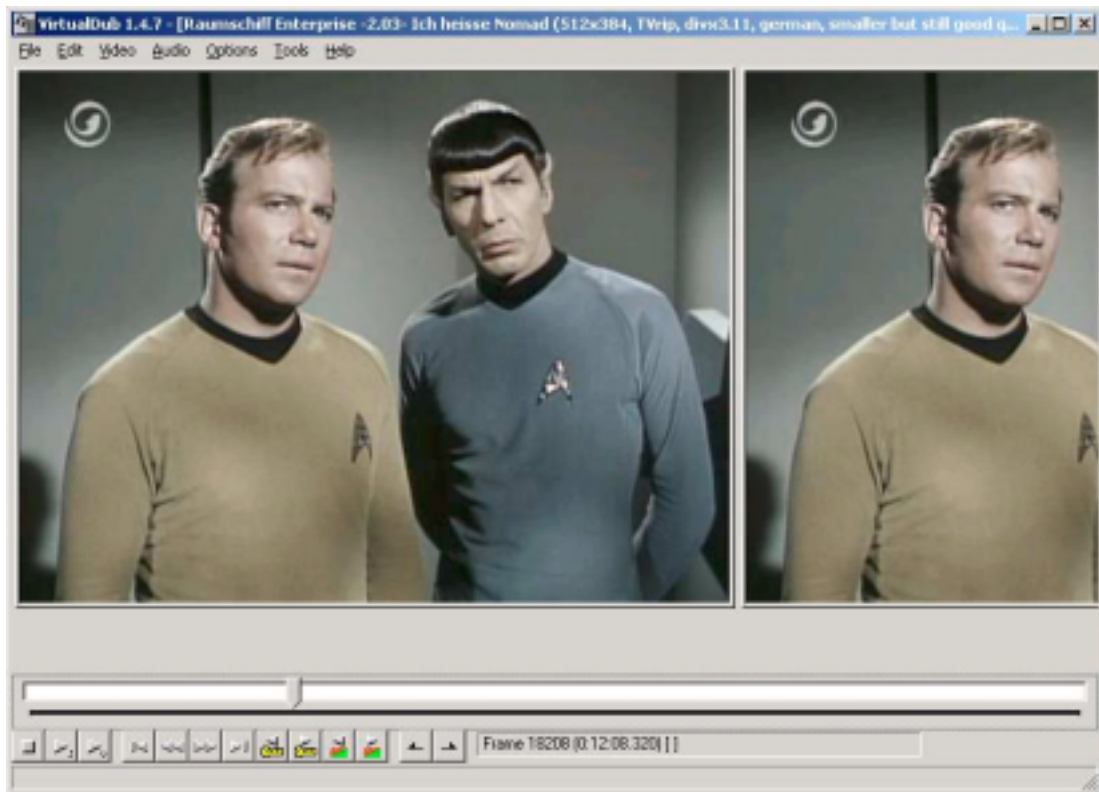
VirtualDub 1.4.7 - [Raumschiff Enterprise -2.03- Ich heisse Nomad (512x384, TVrip, divx3.11, german, smaller but still good q...

File Edit Video Audio Options Tools Help

Frame 18208 [0:12:08.320] [ ]